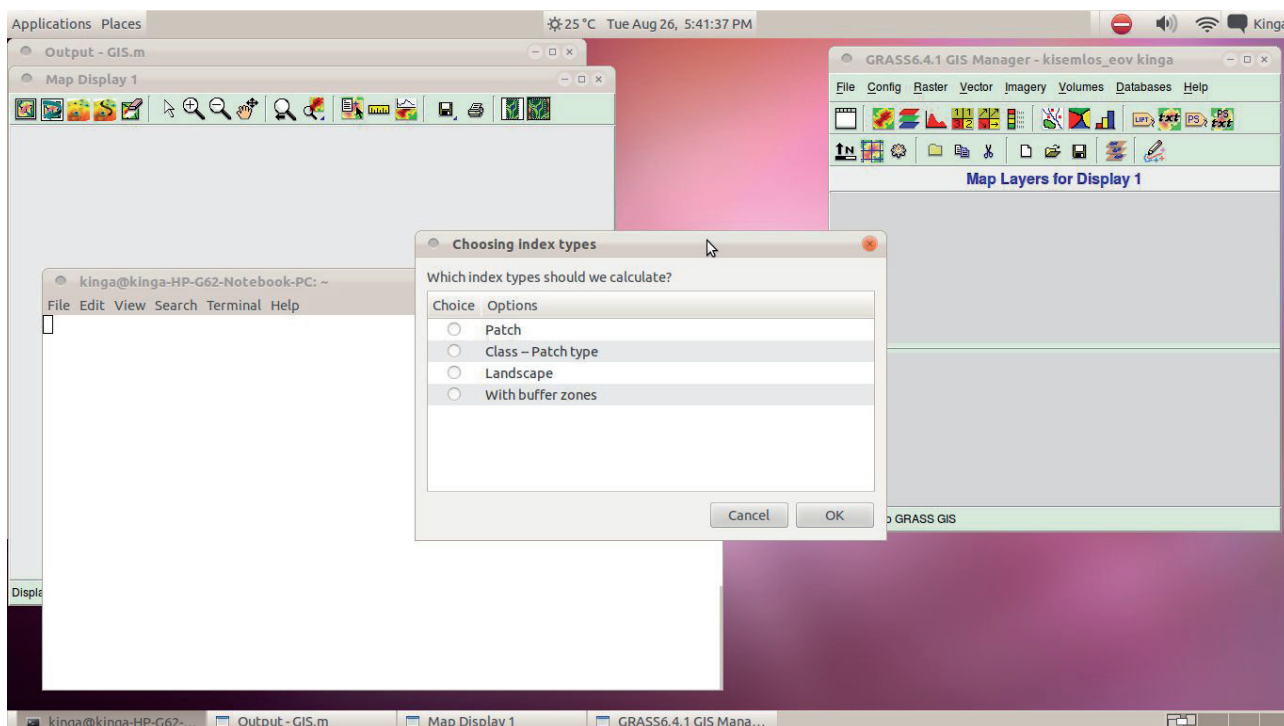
Applications Places

25 °C Tue Aug 26, 5:41:37 PM

Kinga

Output - GIS.m

Map Display 1

GRASS6.4.1 GIS Manager - kisemlos_eov kinga

File Config Raster Vector Imagery Volumes Databases Help

Map Layers for Display 1

kinga@kinga-HP-G62-Notebook-PC: ~

File Edit View Search Terminal Help

Choosing index types

Which index types should we calculate?

| Choice | Options |
|---|---|
| | Patch |
| | Class – Patch type |
| | Landscape |
| | With buffer zones |

Cancel OK

GRASS GIS

Displa

kinga@kinga-HP-G62-... Output - GIS.m Map Display 1 GRASS6.4.1 GIS Mana...